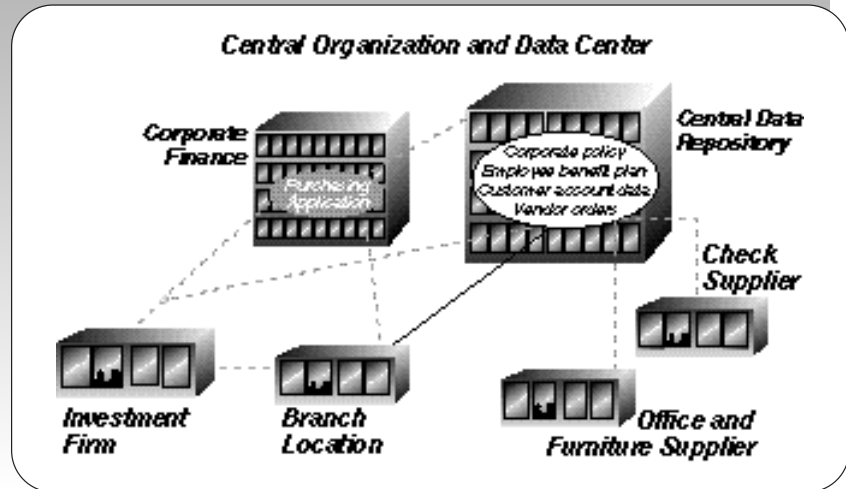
Central Organization and Data Center

Corporate Finance

Purchasing Application

Central Data Repository

Corporate policy
Employee benefit plan
Customer account data
Vendor orders

Check Supplier

Investment Firm

Branch Location

Office and Furniture Supplier